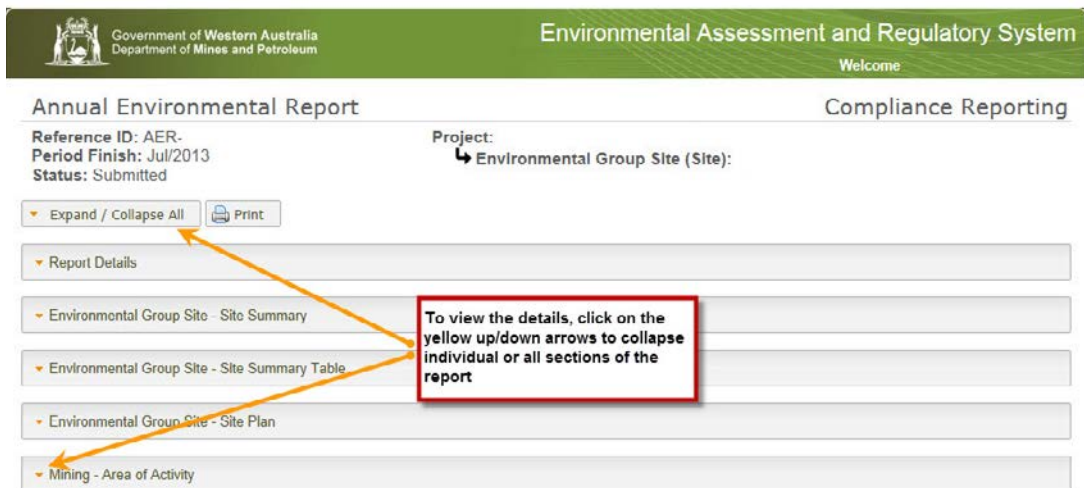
Government of Western Australia
Department of Mines and Petroleum

Environmental Assessment and Regulatory System

Welcome

Annual Environmental Report

Compliance Reporting

Reference ID: AER-
Period Finish: Jul/2013
Status: Submitted

Project:
↳ Environmental Group Site (Site):

Expand / Collapse All

Print

Report Details

Environmental Group Site - Site Summary

Environmental Group Site - Site Summary Table

Environmental Group Site - Site Plan

Mining - Area of Activity

To view the details, click on the yellow up/down arrows to collapse individual or all sections of the report